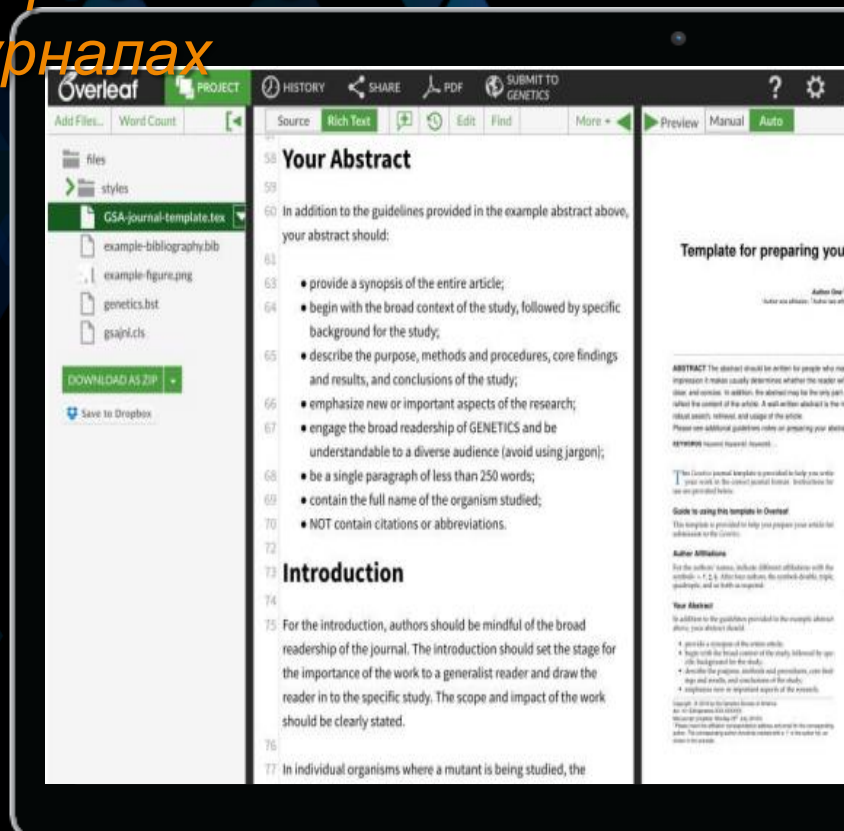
рналах

Overleaf PROJECT HISTORY SHARE PDF SUBMIT TO GENETICS ? 

Add Files... Word Count

files
styles
GSA-journal-template.tex
example-bibliography.bib
example-figure.png
genetics.bst
gsajnl.cls

DOWNLOAD AS ZIP

Save to Dropbox

Source Rich Text Edit Find More

58 Your Abstract
59
60 In addition to the guidelines provided in the example abstract above, your abstract should:
61
63 • provide a synopsis of the entire article;
64 • begin with the broad context of the study, followed by specific background for the study;
65 • describe the purpose, methods and procedures, core findings and results, and conclusions of the study;
66 • emphasize new or important aspects of the research;
67 • engage the broad readership of GENETICS and be understandable to a diverse audience (avoid using jargon);
68 • be a single paragraph of less than 250 words;
69 • contain the full name of the organism studied;
70 • NOT contain citations or abbreviations.
72
73 Introduction
74
75 For the introduction, authors should be mindful of the broad readership of the journal. The introduction should set the stage for the importance of the work to a generalist reader and draw the reader in to the specific study. The scope and impact of the work should be clearly stated.
76
77 In individual organisms where a mutant is being studied, the

Preview Manual Auto

Template for preparing you

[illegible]

Guide to using this template in Overleaf

Author Affiliations

Your Abstract

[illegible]